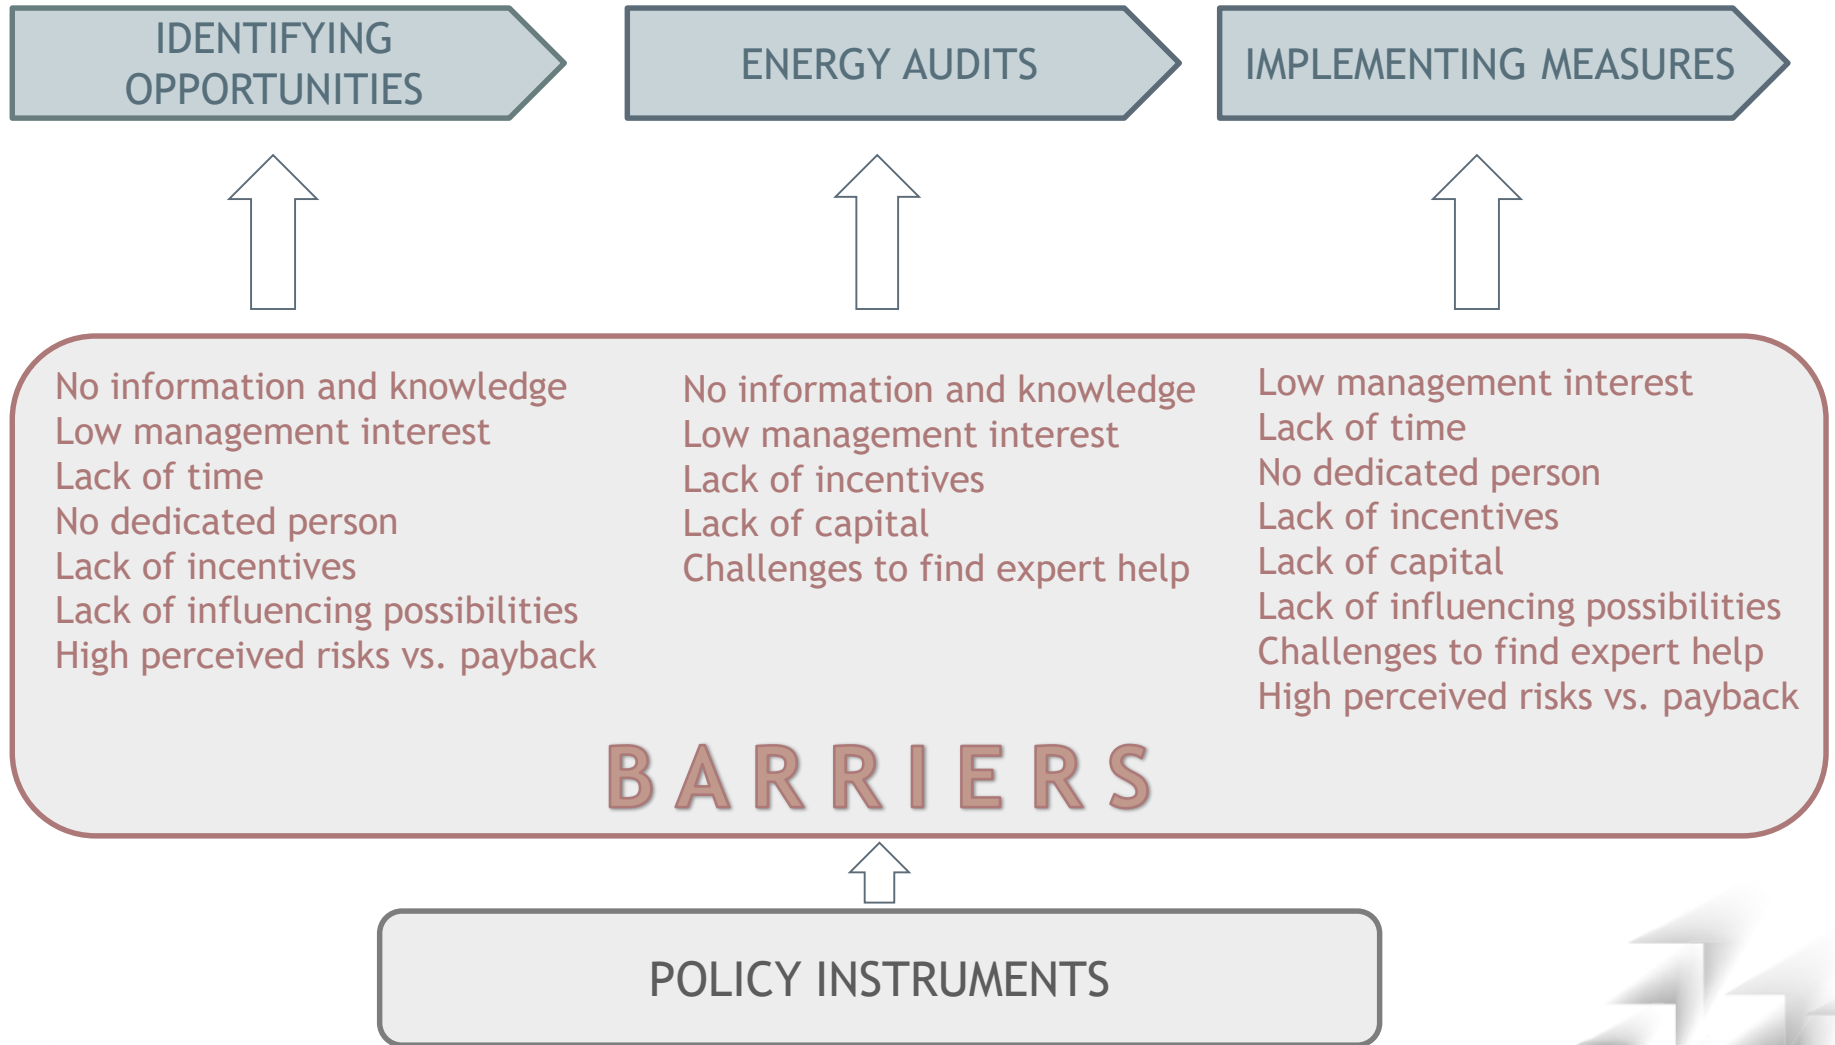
IDENTIFYING OPPORTUNITIES

ENERGY AUDITS

IMPLEMENTING MEASURES

No information and knowledge
Low management interest
Lack of time
No dedicated person
Lack of incentives
Lack of influencing possibilities
High perceived risks vs. payback

No information and knowledge
Low management interest
Lack of incentives
Lack of capital
Challenges to find expert help

Low management interest
Lack of time
No dedicated person
Lack of incentives
Lack of capital
Lack of influencing possibilities
Challenges to find expert help
High perceived risks vs. payback

BARRIERS

POLICY INSTRUMENTS